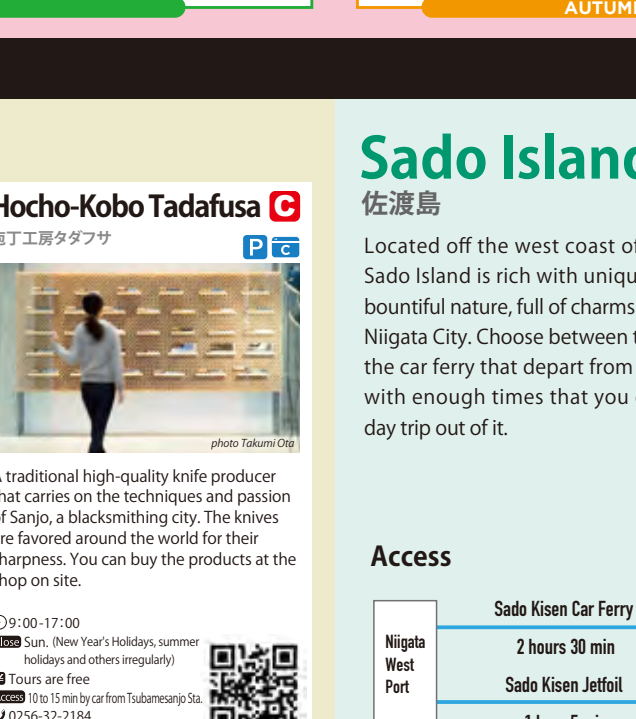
AUTUM

Hocho-Kobo Tadafusa C
包丁工房タダフサ
P C

photo Takumi Ota

A traditional high-quality knife producer that carries on the techniques and passion of Sanjo, a blacksmithing city. The knives are favored around the world for their sharpness. You can buy the products at the shop on site.

9:00-17:00
Close Sun. (New Year's Holidays, summer holidays and others irregularly)
¥ Tours are free
Access 10 to 15 min by car from Tsubamesanjo Sta.
0256-32-2184

Sado Island
佐渡島

Located off the west coast of Sado Island is rich with unique bountiful nature, full of charms Niigata City. Choose between the car ferry that depart from with enough times that you day trip out of it.

Access

| Niigata West Port | Sado Kisen Car Ferry |
|---|---|
| | 2 hours 30 min |
| | Sado Kisen Jetfoil |
| | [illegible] |